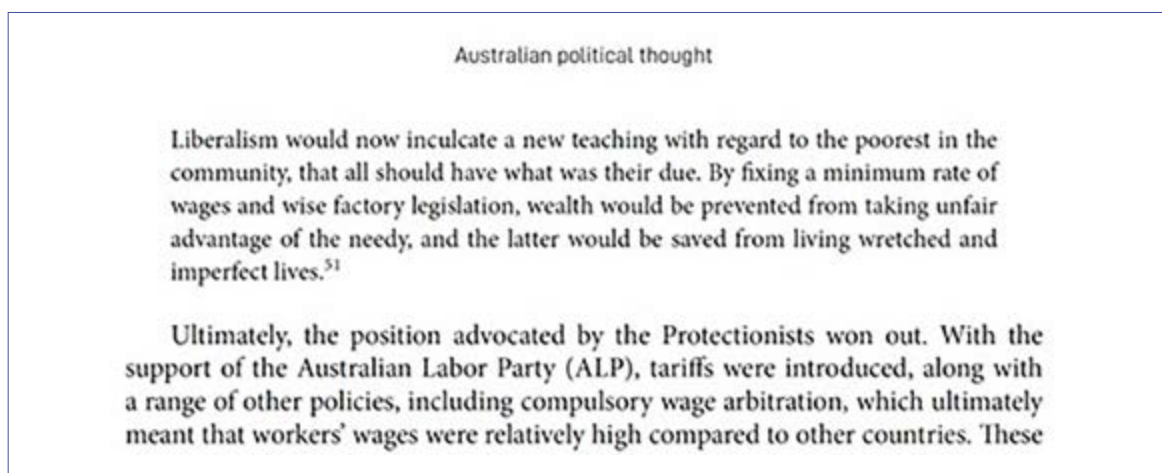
Australian political thought

Liberalism would now inculcate a new teaching with regard to the poorest in the community, that all should have what was their due. By fixing a minimum rate of wages and wise factory legislation, wealth would be prevented from taking unfair advantage of the needy, and the latter would be saved from living wretched and imperfect lives.$^{51}$

Ultimately, the position advocated by the Protectionists won out. With the support of the Australian Labor Party (ALP), tariffs were introduced, along with a range of other policies, including compulsory wage arbitration, which ultimately meant that workers' wages were relatively high compared to other countries. These